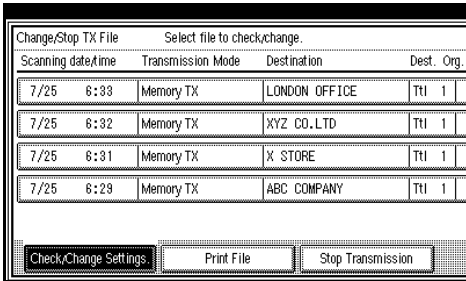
Change/Stop TX File Select file to check/change.

| Scanning date/time | Transmission Mode | Destination | Dest. | Org. |
|---|---|---|---|---|
| 7/25 6:33 | Memory TX | LONDON OFFICE | Ttl | 1 |
| 7/25 6:32 | Memory TX | XYZ CO.LTD | Ttl | 1 |
| 7/25 6:31 | Memory TX | X STORE | Ttl | 1 |
| 7/25 6:29 | Memory TX | ABC COMPANY | Ttl | 1 |

Check/Change Settings. Print File Stop Transmission